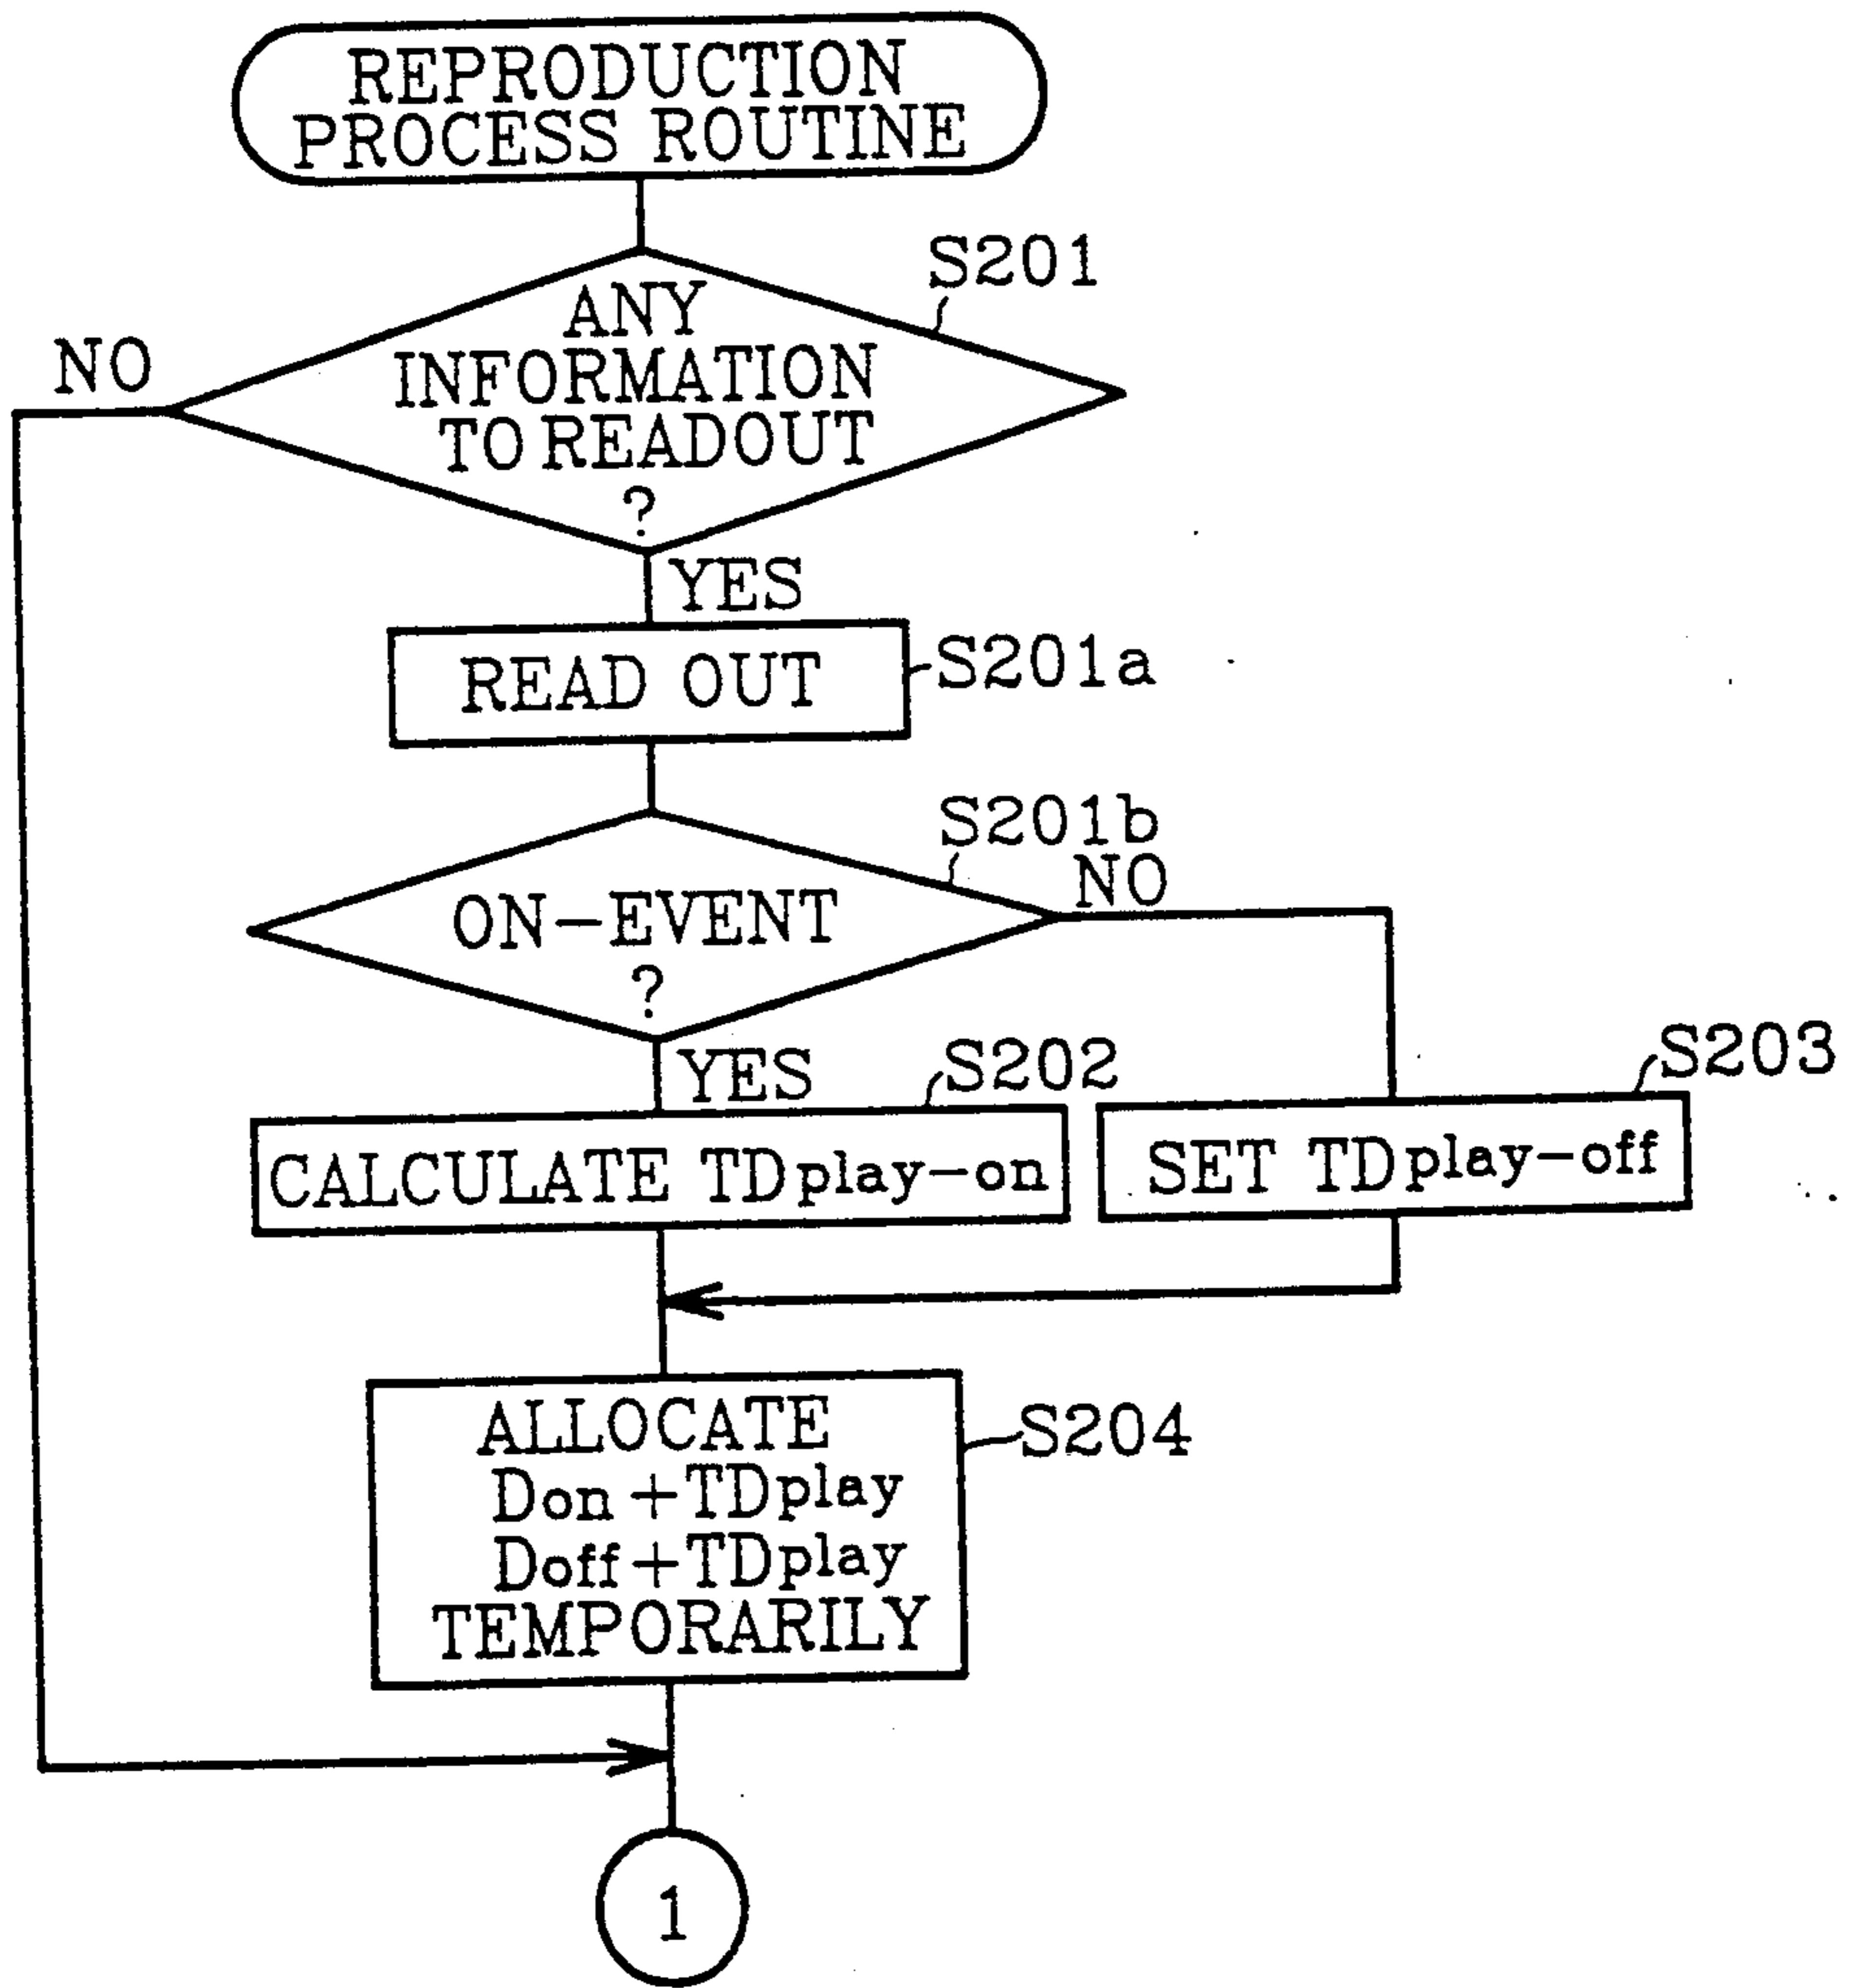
REPRODUCTION PROCESS ROUTINE

S201

ANY INFORMATION TO READOUT ?

NO

YES

READ OUT

S201a

S201b

ON-EVENT ?

NO

YES

S202

CALCULATE TDplay-on

S203

SET TDplay-off

ALLOCATE
Don+TDplay
Doff+TDplay
TEMPORARILY

S204

1